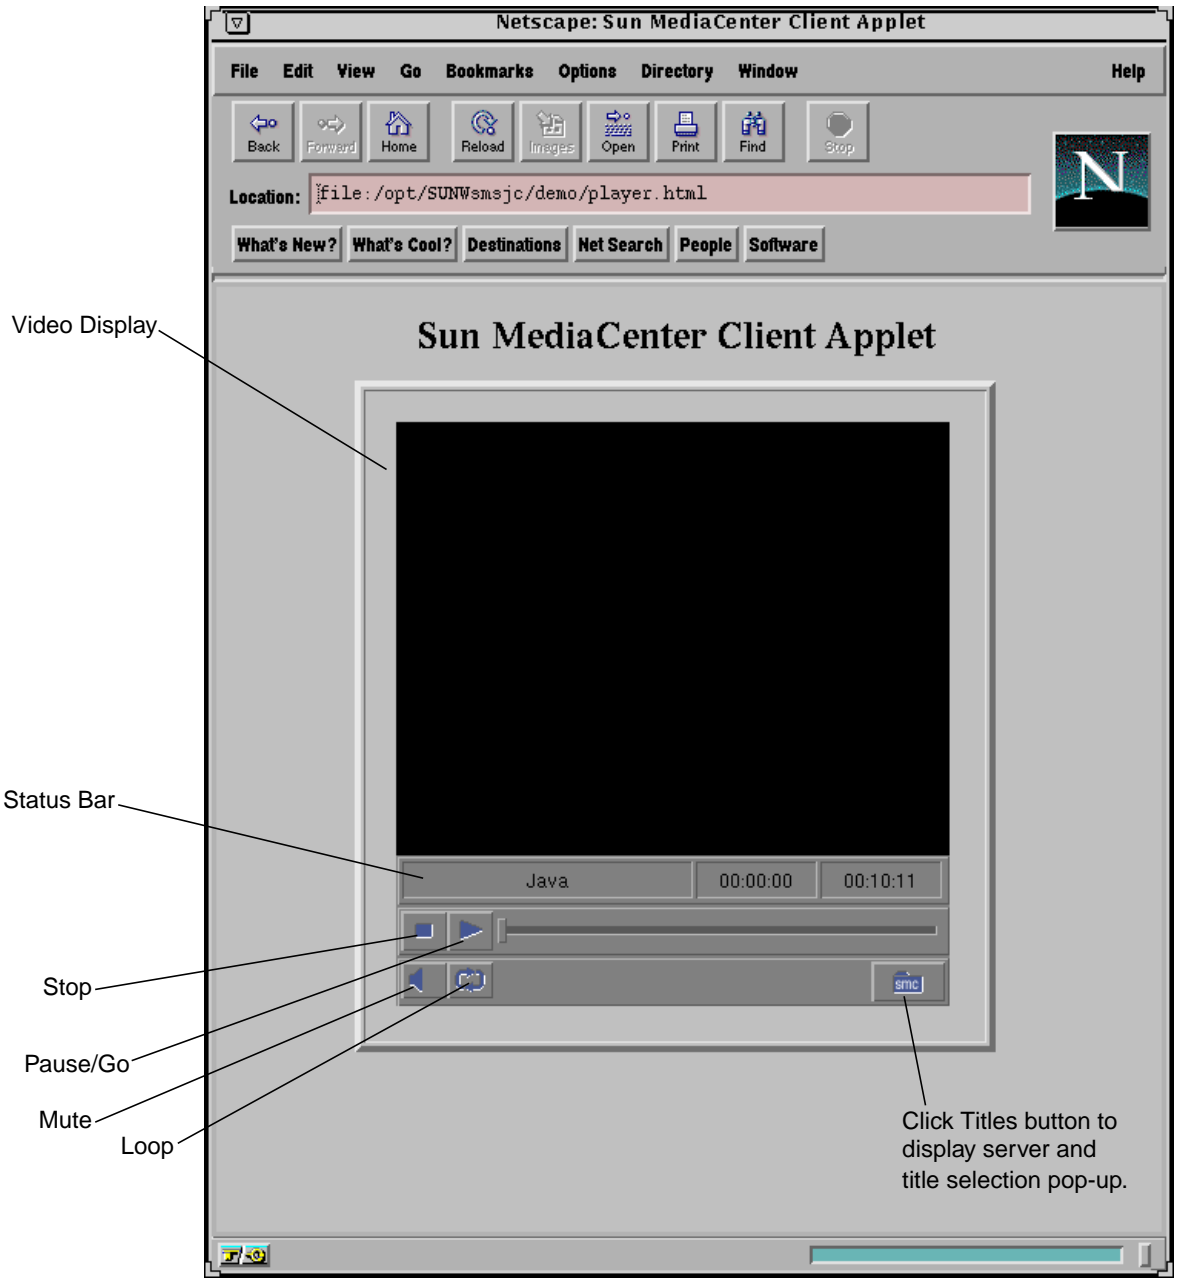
Netscape: Sun MediaCenter Client Applet

File Edit View Go Bookmarks Options Directory Window Help

Back Forward Home Reload Images Open Print Find Stop

Location: file:/opt/SUNWsmsjc/demo/player.html

What's New? What's Cool? Destinations Net Search People Software

Video Display

Sun MediaCenter Client Applet

Status Bar

Java 00:00:00 00:10:11

smc

Stop

Pause/Go

Mute

Loop

Click Titles button to display server and title selection pop-up.